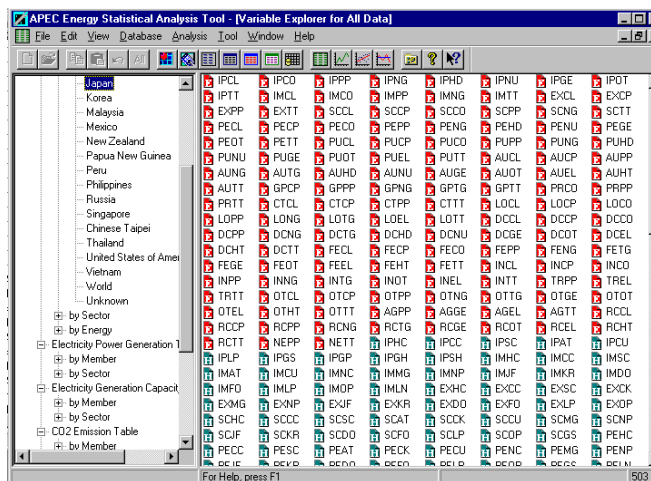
APEC Energy Statistical Analysis Tool - [Variable Explorer for All Data]

File Edit View Database Analysis Tool Window Help

Japan
Korea
Malaysia
Mexico
New Zealand
Papua New Guinea
Peru
Philippines
Russia
Singapore
Chinese Taipei
Thailand
United States of Amer
Vietnam
World
Unknown
by Sector
by Energy
Electricity Power Generation T
by Member
by Sector
Electricity Generation Capacit
by Member
by Sector
CO2 Emission Table
by Member

| | | | | | | | |
|---|---|---|---|---|---|---|---|
| IPCL | IPCO | IPPP | IPNG | IPHD | IPNU | IPGE | IPOT |
| IPTT | IMCL | IMCO | IMPP | IMNG | IMTT | EXCL | EXCP |
| EXPP | EXTT | SCCL | SCCP | SCCO | SCPP | SCNG | SCTT |
| PECL | PECP | PECO | PEPP | PENG | PEHD | PENU | PEGE |
| PEOT | PETT | PUCL | PUCP | PUCO | PUPP | PUNG | PUHD |
| PUNU | PUGE | PUOT | PUEL | PUTT | AUCL | AUCP | AUPP |
| AUNG | AUTG | AUHD | AUNU | AUGE | AUOT | AUEL | AUHT |
| AUTT | GPCP | GPPP | GPNG | GPTG | GPTT | PRCO | PRPP |
| PRTT | CTCL | CTCP | CTPP | CTTT | LOCL | LOCP | LOCO |
| LOPP | LONG | LOTG | LOEL | LOTT | DCCL | DCCP | DCCO |
| DCPP | DCNG | DCTG | DCHD | DCNU | DCGE | DCOT | DCEL |
| DCHT | DCTT | FECL | FECP | FECO | FEPP | FENG | FETG |
| FEGE | FEOT | FEEL | FEHT | FETT | INCL | INCP | INCO |
| INPP | INNG | INTG | INOT | INEL | INTT | TRPP | TREL |
| TRTT | OTCL | OTCP | OTPP | OTNG | OTTG | OTGE | OTOT |
| OTEL | OTHT | OTTT | AGPP | AGGE | AGEL | AGTT | RCCL |
| RCCP | RCPP | RCNG | RCTG | RCGE | RCOT | RCEL | RCHT |
| RCTT | NEPP | NETT | IPHC | IPCC | IPSC | IPAT | IPCU |
| IPLP | IPGS | IPGP | IPGH | IPSH | IMHC | IMCC | IMSC |
| IMAT | IMCU | IMNC | IMMG | IMNP | IMJF | IMKR | IMDO |
| IMFO | IMLP | IMOP | IMLN | EXHC | EXCC | EXSC | EXCK |
| EXMG | EXNP | EXJF | EXKR | EXDO | EXFO | EXLP | EXOP |
| SCHC | SCCC | SCSC | SCAT | SCCK | SCCU | SCMG | SCNP |
| SCJF | SCKR | SCDO | SCFO | SCLP | SCOP | SCGS | PEHC |
| PECC | PESC | PEAT | PECK | PECU | PENC | PEMG | PENP |

For Help, press F1

503